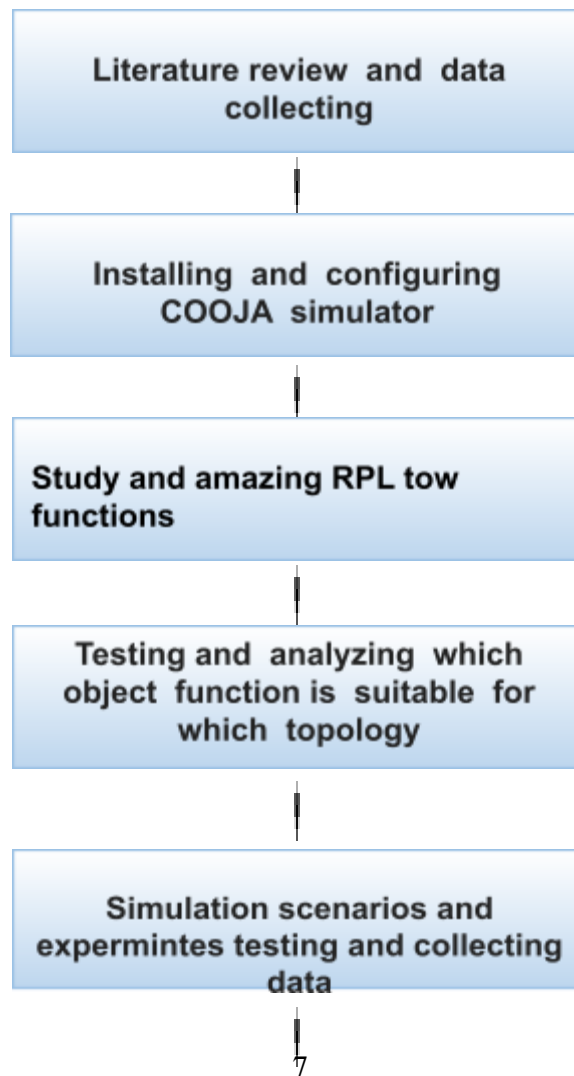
Literature review and data collecting

Installing and configuring COOJA simulator

Study and amazing RPL tow functions

Testing and analyzing which object function is suitable for which topology

Simulation scenarios and expermintes testing and collecting data

7